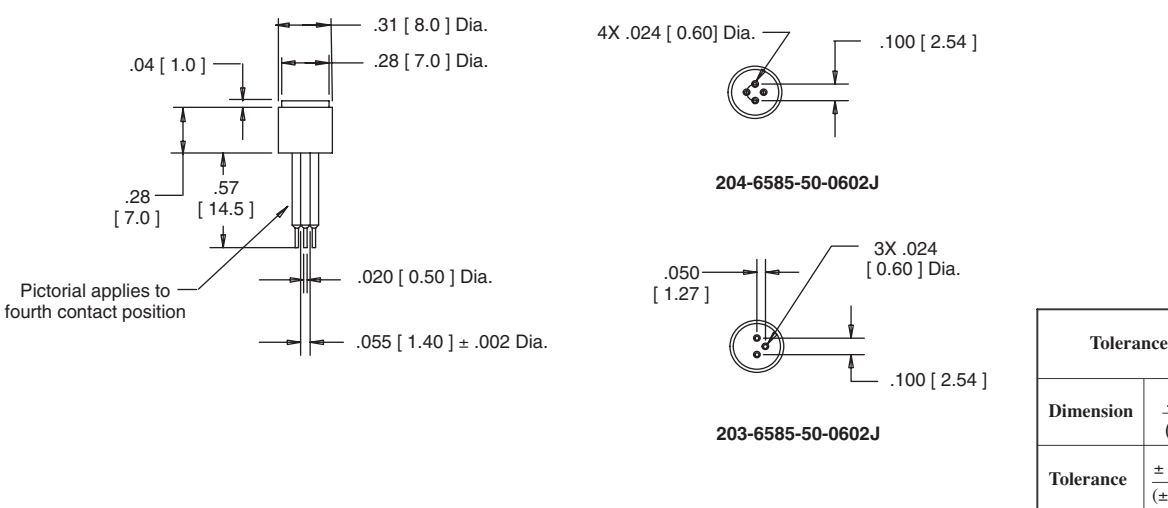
.31 [ 8.0 ] Dia.
.28 [ 7.0 ] Dia.
.04 [ 1.0 ]
.28 [ 7.0 ]
.57 [ 14.5 ]
Pictorial applies to fourth contact position
.020 [ 0.50 ] Dia.
.055 [ 1.40 ] ± .002 Dia.

4X .024 [ 0.60] Dia.
.100 [ 2.54 ]
204-6585-50-0602J

.050 [ 1.27 ]
3X .024 [ 0.60 ] Dia.
.100 [ 2.54 ]
203-6585-50-0602J

| Tolerance | |
|---|---|
| Dimension | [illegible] |
| Tolerance | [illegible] |